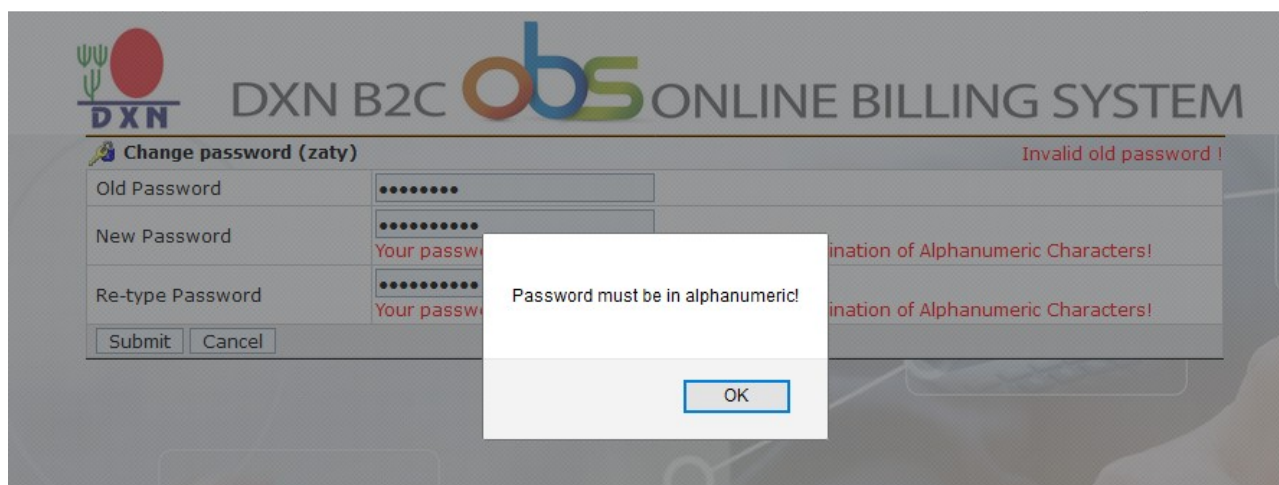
DXN

DXN B2C obs ONLINE BILLING SYSTEM

Change password (zaty)

Invalid old password !

| Old Password | •••••••• |
|---|---|
| New Password | ••••••••••• Your passw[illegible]ination of Alphanumeric Characters! |
| Re-type Password | •••••••••• Your passw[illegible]ination of Alphanumeric Characters! |

Submit Cancel

Password must be in alphanumeric!

OK